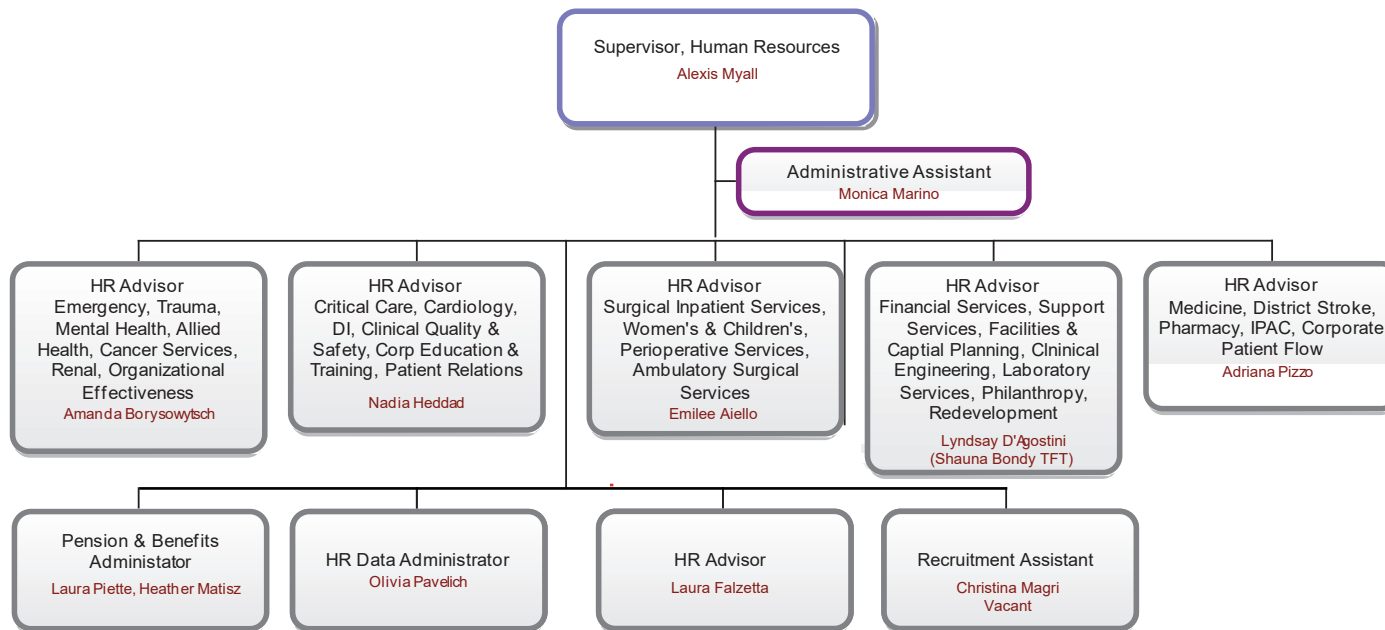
Supervisor, Human Resources
Alexis Myall

Administrative Assistant
Monica Marino

HR Advisor
Emergency, Trauma, Mental Health, Allied Health, Cancer Services, Renal, Organizational Effectiveness
Amanda Borysowytsch

HR Advisor
Critical Care, Cardiology, DI, Clinical Quality & Safety, Corp Education & Training, Patient Relations
Nadia Heddad

HR Advisor
Surgical Inpatient Services, Women's & Children's, Perioperative Services, Ambulatory Surgical Services
Emilee Aiello

HR Advisor
Financial Services, Support Services, Facilities & Captial Planning, Clninical Engineering, Laboratory Services, Philanthropy, Redevelopment
Lyndsay D'Agostini
(Shauna Bondy TFT)

HR Advisor
Medicine, District Stroke, Pharmacy, IPAC, Corporate Patient Flow
Adriana Pizzo

Pension & Benefits Administator
Laura Piette, Heather Matisz

HR Data Administrator
Olivia Pavelich

HR Advisor
Laura Falzetta

Recruitment Assistant
Christina Magri
Vacant